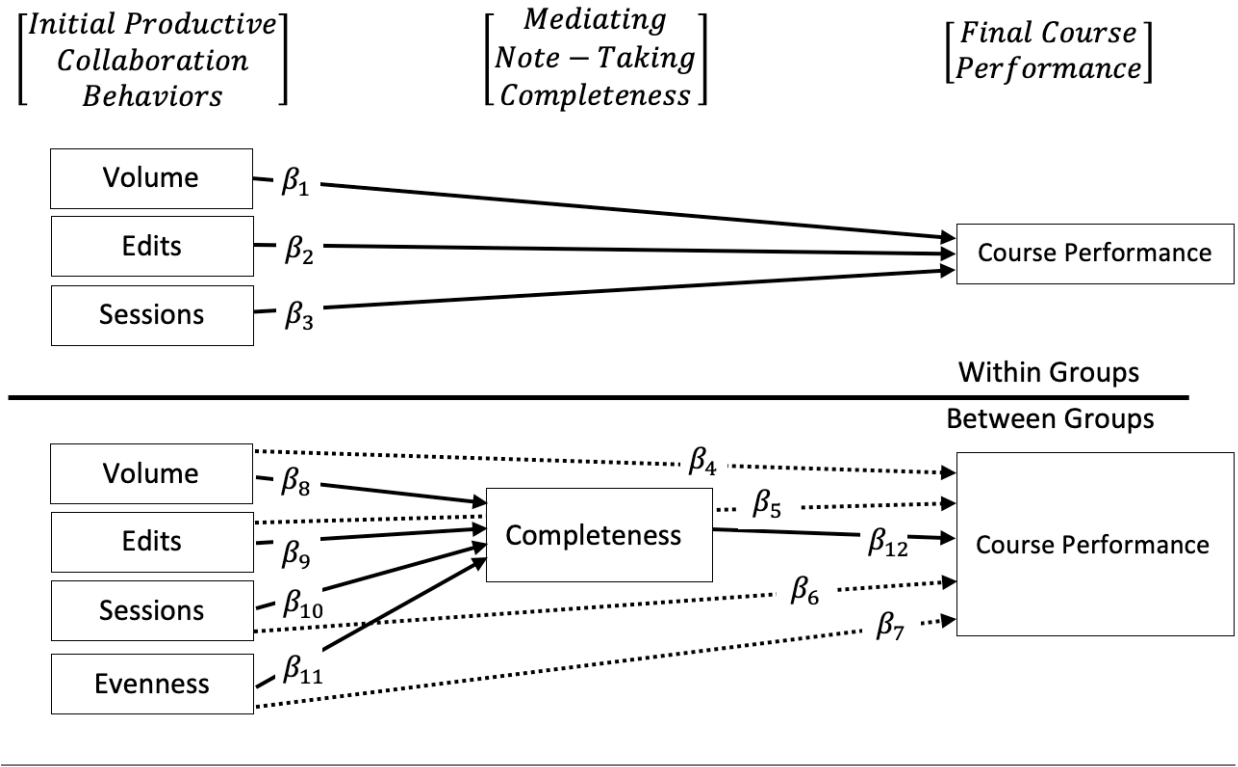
$\begin{bmatrix} Initial\ Productive \\ Collaboration \\ Behaviors \end{bmatrix}$

$\begin{bmatrix} Mediating \\ Note-Taking \\ Completeness \end{bmatrix}$

$\begin{bmatrix} Final\ Course \\ Performance \end{bmatrix}$

Volume
$\beta_1$
Edits
$\beta_2$
Sessions
$\beta_3$
Course Performance

Within Groups

Between Groups

Volume
$\beta_8$
$\beta_4$
Edits
$\beta_9$
$\beta_5$
Completeness
$\beta_{12}$
Course Performance
Sessions
$\beta_{10}$
$\beta_6$
Evenness
$\beta_{11}$
$\beta_7$